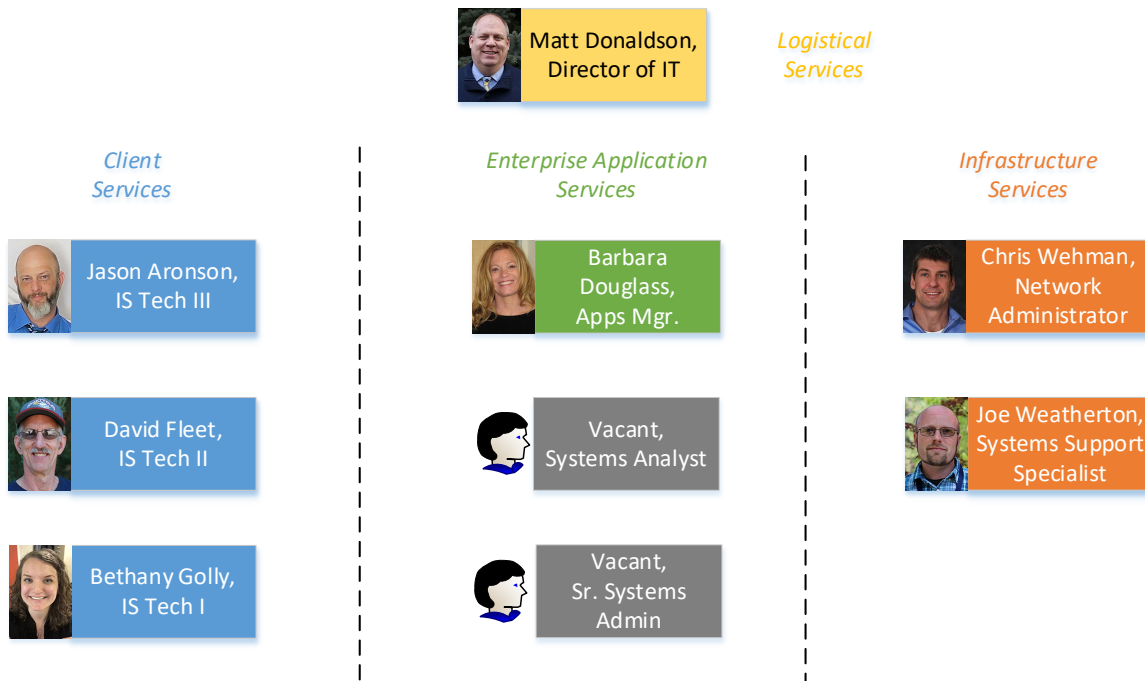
Matt Donaldson, Director of IT

Logistical Services

Client Services

Enterprise Application Services

Infrastructure Services

Jason Aronson, IS Tech III

Barbara Douglass, Apps Mgr.

Chris Wehman, Network Administrator

David Fleet, IS Tech II

Vacant, Systems Analyst

Joe Weatherton, Systems Support Specialist

Bethany Golly, IS Tech I

Vacant, Sr. Systems Admin